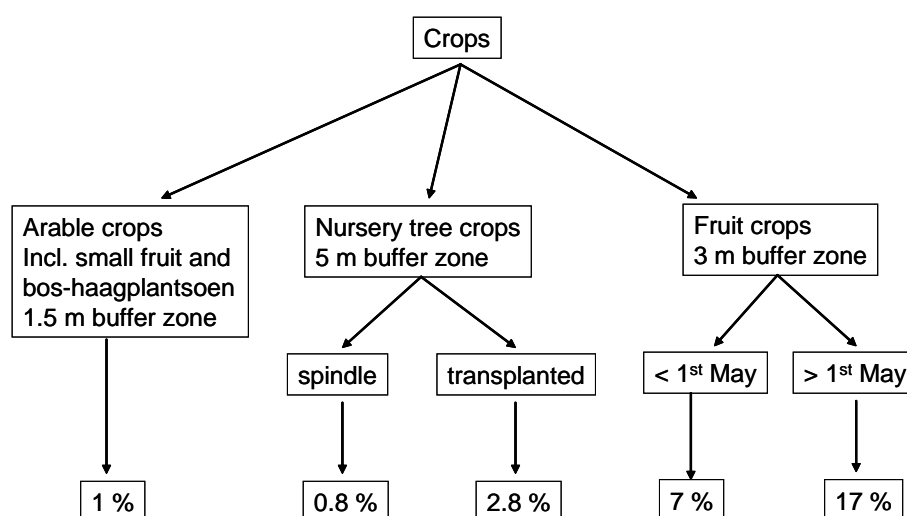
Crops

Arable crops
Incl. small fruit and bos-haagplantsoen
1.5 m buffer zone

Nursery tree crops
5 m buffer zone

Fruit crops
3 m buffer zone

spindle

transplanted

< 1st May

> 1st May

1 %

0.8 %

2.8 %

7 %

17 %